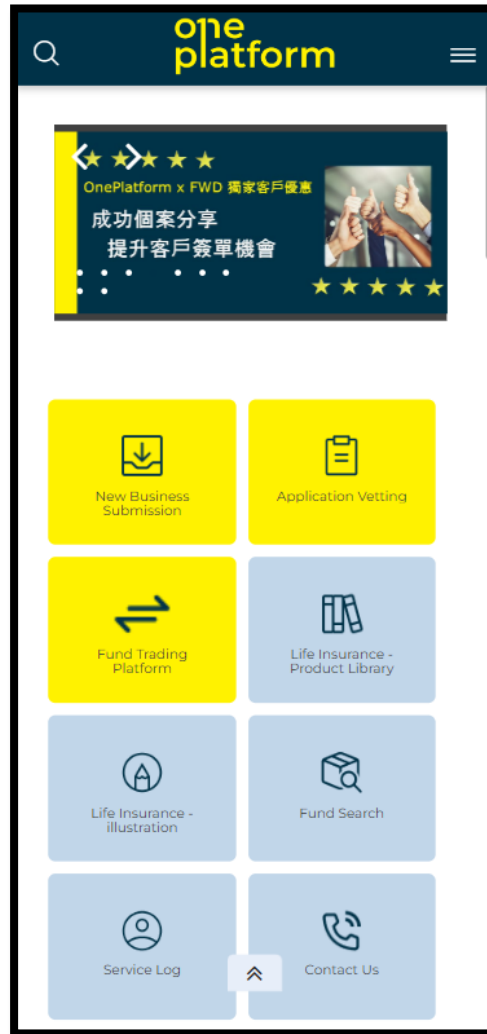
one platform

OnePlatform x FWD 獨家客戶優惠

成功個案分享
提升客戶簽單機會

New Business Submission

Application Vetting

Fund Trading Platform

Life Insurance - Product Library

Life Insurance - illustration

Fund Search

Service Log

Contact Us